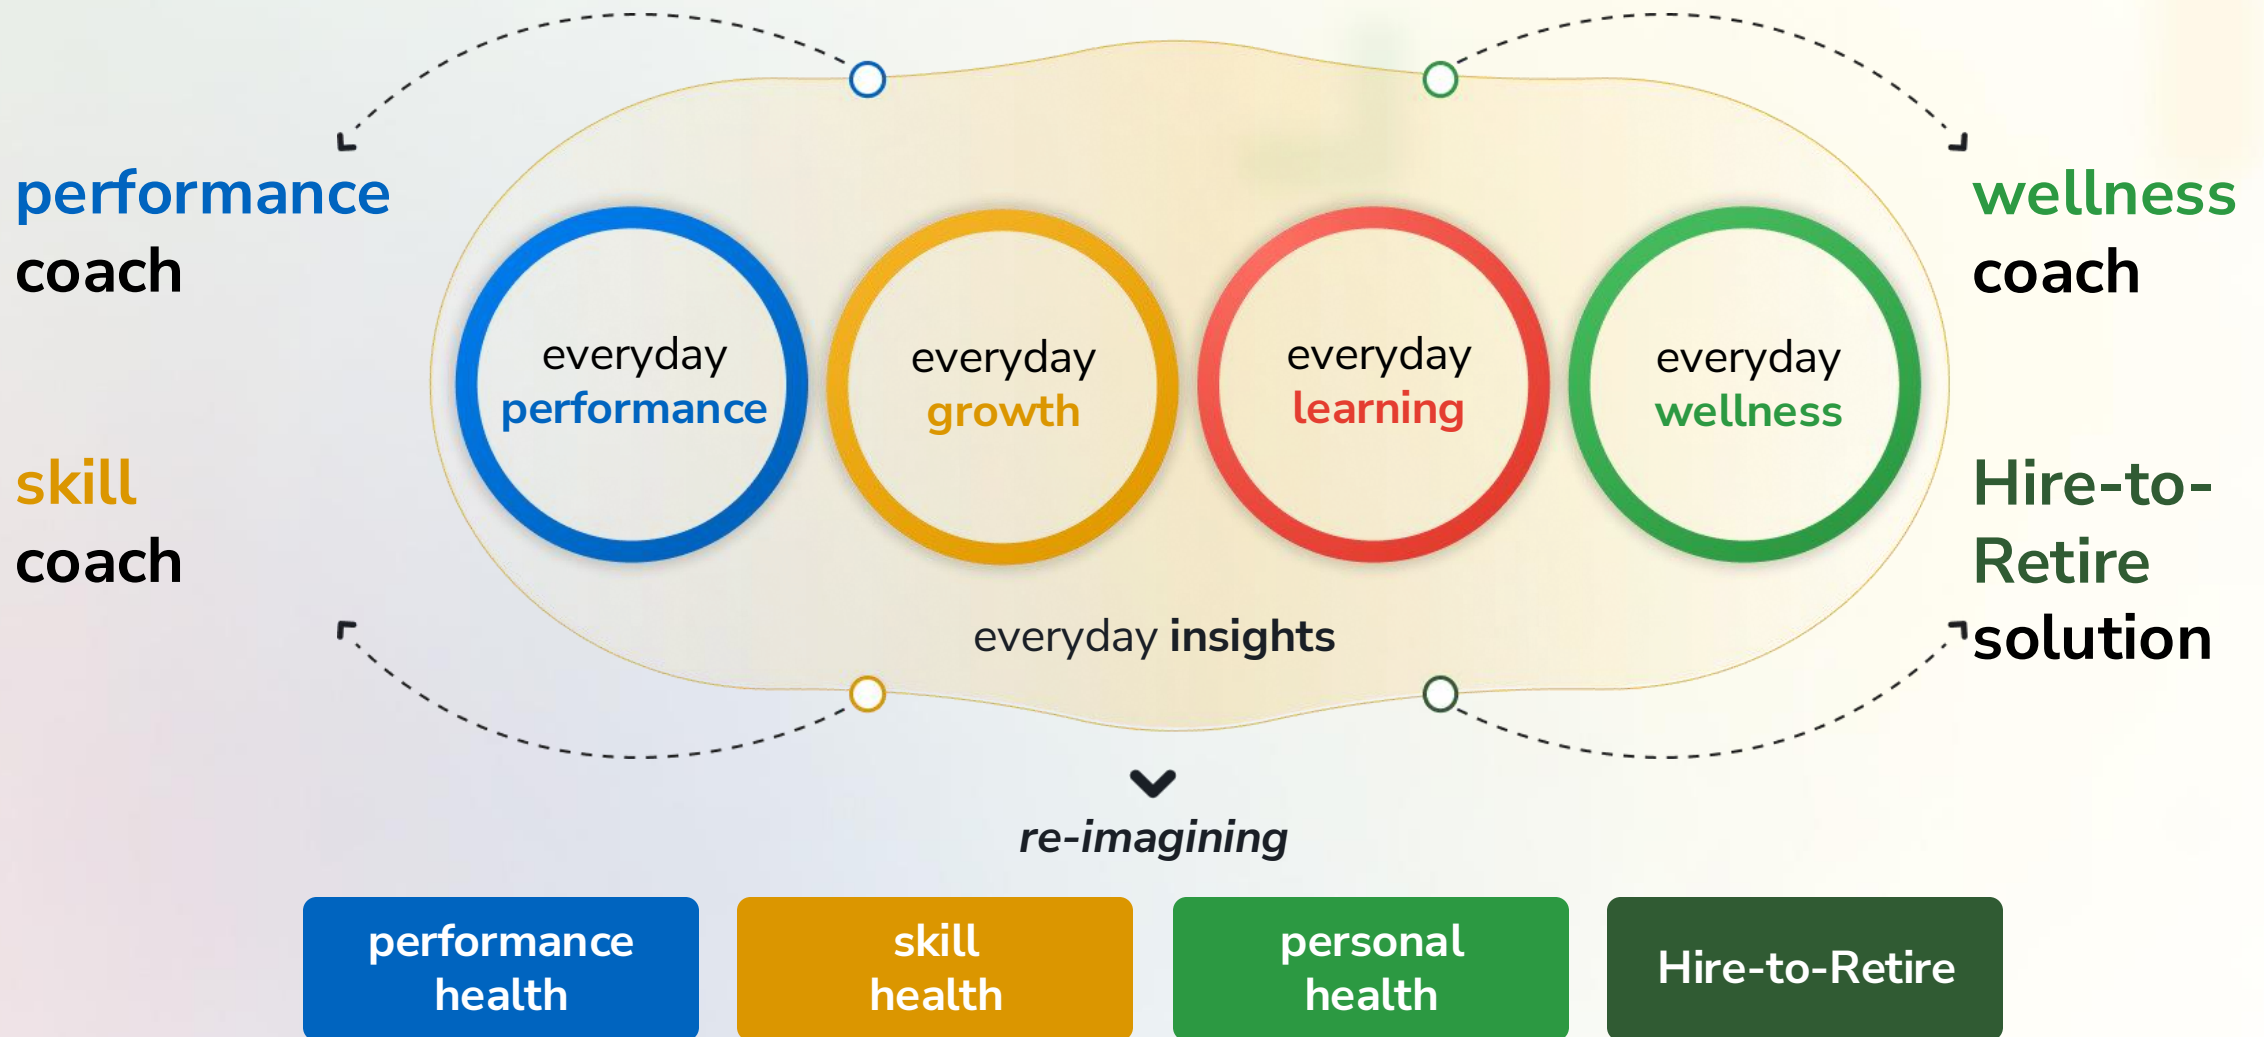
performance coach

skill coach

everyday performance

everyday growth

everyday learning

everyday wellness

everyday insights

wellness coach

Hire-to-Retire solution

re-imagining

performance health

skill health

personal health

Hire-to-Retire